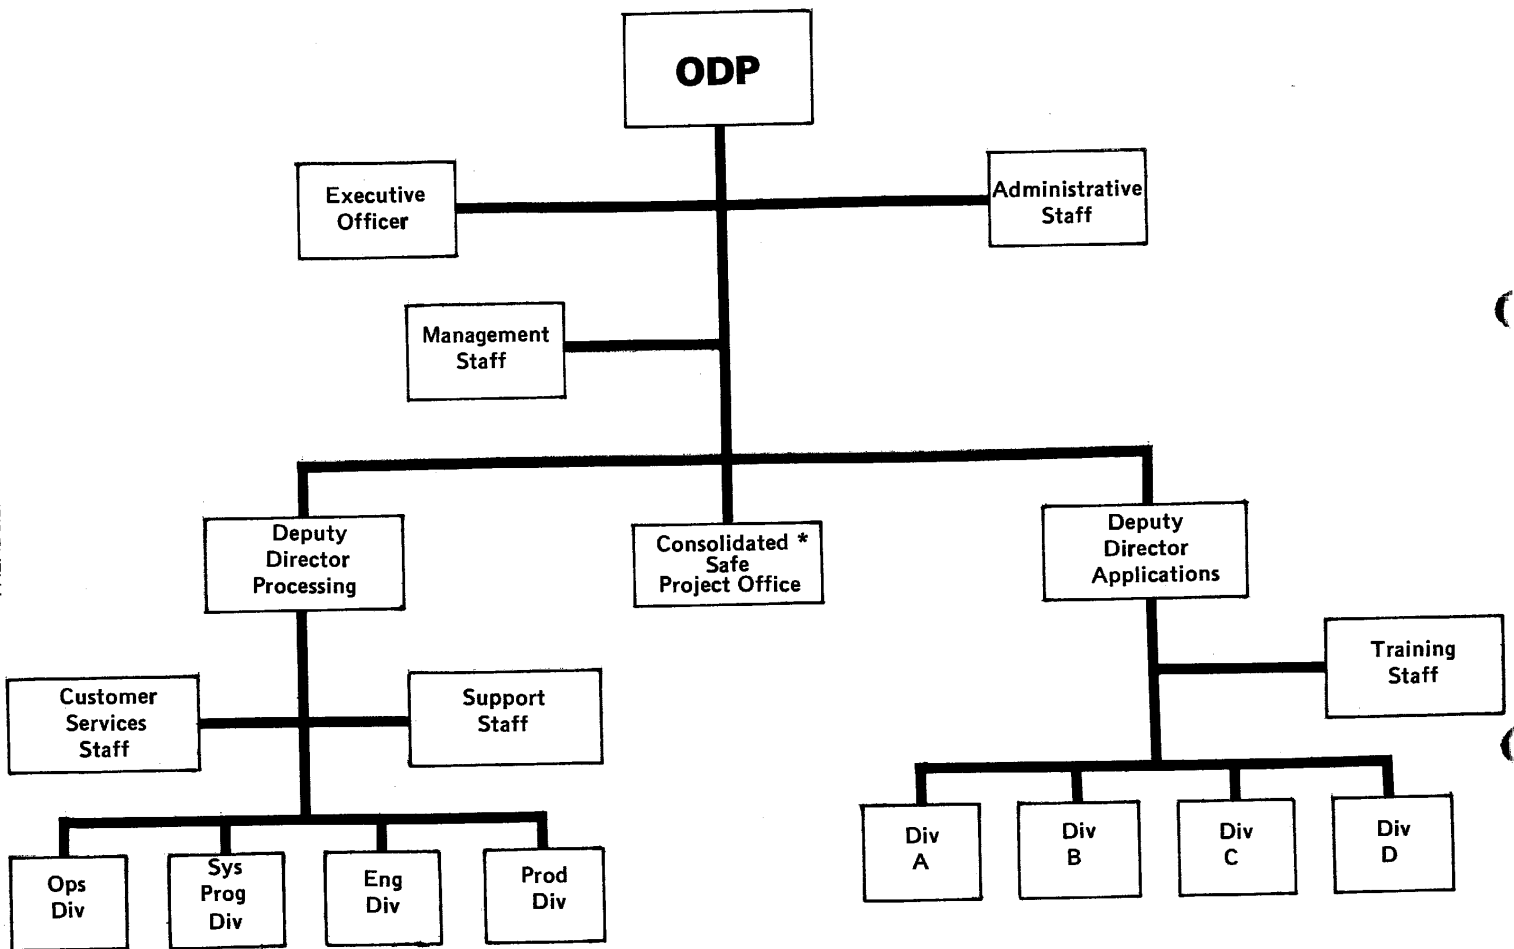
ODP

Executive Officer

Administrative Staff

Management Staff

Deputy Director Processing

Consolidated * Safe Project Office

Deputy Director Applications

Customer Services Staff

Support Staff

Training Staff

Ops Div

Sys Prog Div

Eng Div

Prod Div

Div A

Div B

Div C

Div D